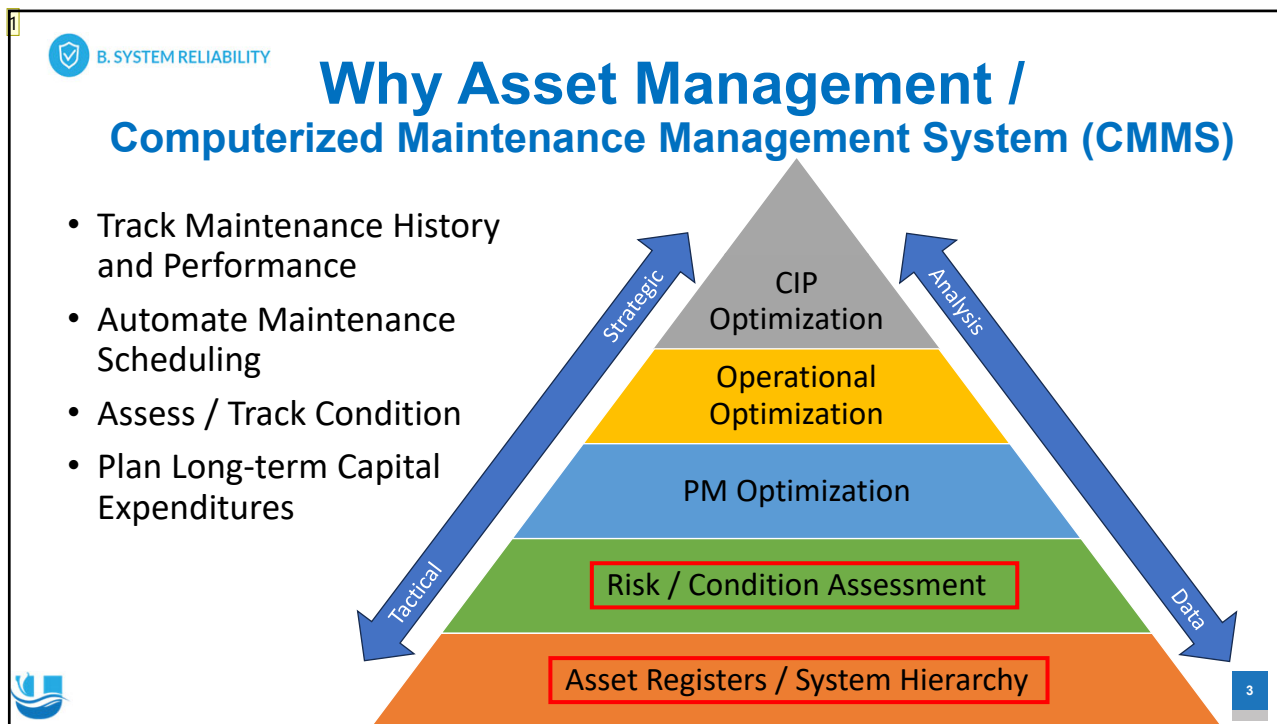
1

B. SYSTEM RELIABILITY

Why Asset Management /
Computerized Maintenance Management System (CMMS)

• Track Maintenance History and Performance
• Automate Maintenance Scheduling
• Assess / Track Condition
• Plan Long-term Capital Expenditures

Strategic
Tactical
Analysis
Data

CIP Optimization
Operational Optimization
PM Optimization
Risk / Condition Assessment
Asset Registers / System Hierarchy

3